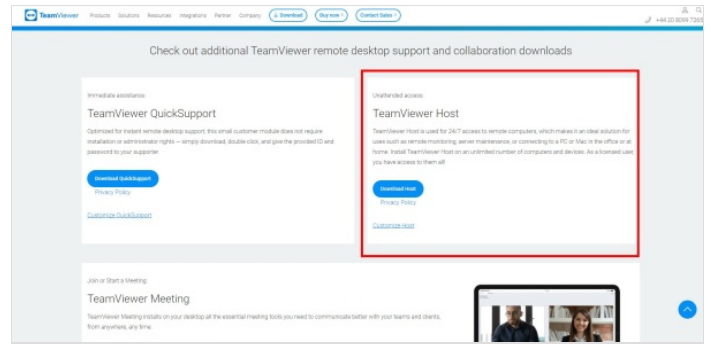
TeamViewer Products Solutions Resources Integrations Partner Company Download Buy now Contact Sales

+44 20 8099 7265

Check out additional TeamViewer remote desktop support and collaboration downloads

Immediate assistance:

TeamViewer QuickSupport

Optimized for instant remote desktop support, this small customer module does not require installation or administrator rights — simply download, double click, and give the provided ID and password to your supporter.

Download QuickSupport

Privacy Policy

Customize QuickSupport

Unattended access:

TeamViewer Host

TeamViewer Host is used for 24/7 access to remote computers, which makes it an ideal solution for uses such as remote monitoring, server maintenance, or connecting to a PC or Mac in the office or at home. Install TeamViewer Host on an unlimited number of computers and devices. As a licensed user, you have access to them all!

Download Host

Privacy Policy

Customize Host

Join or Start a Meeting:

TeamViewer Meeting

TeamViewer Meeting installs on your desktop all the essential meeting tools you need to communicate better with your teams and clients, from anywhere, any time.